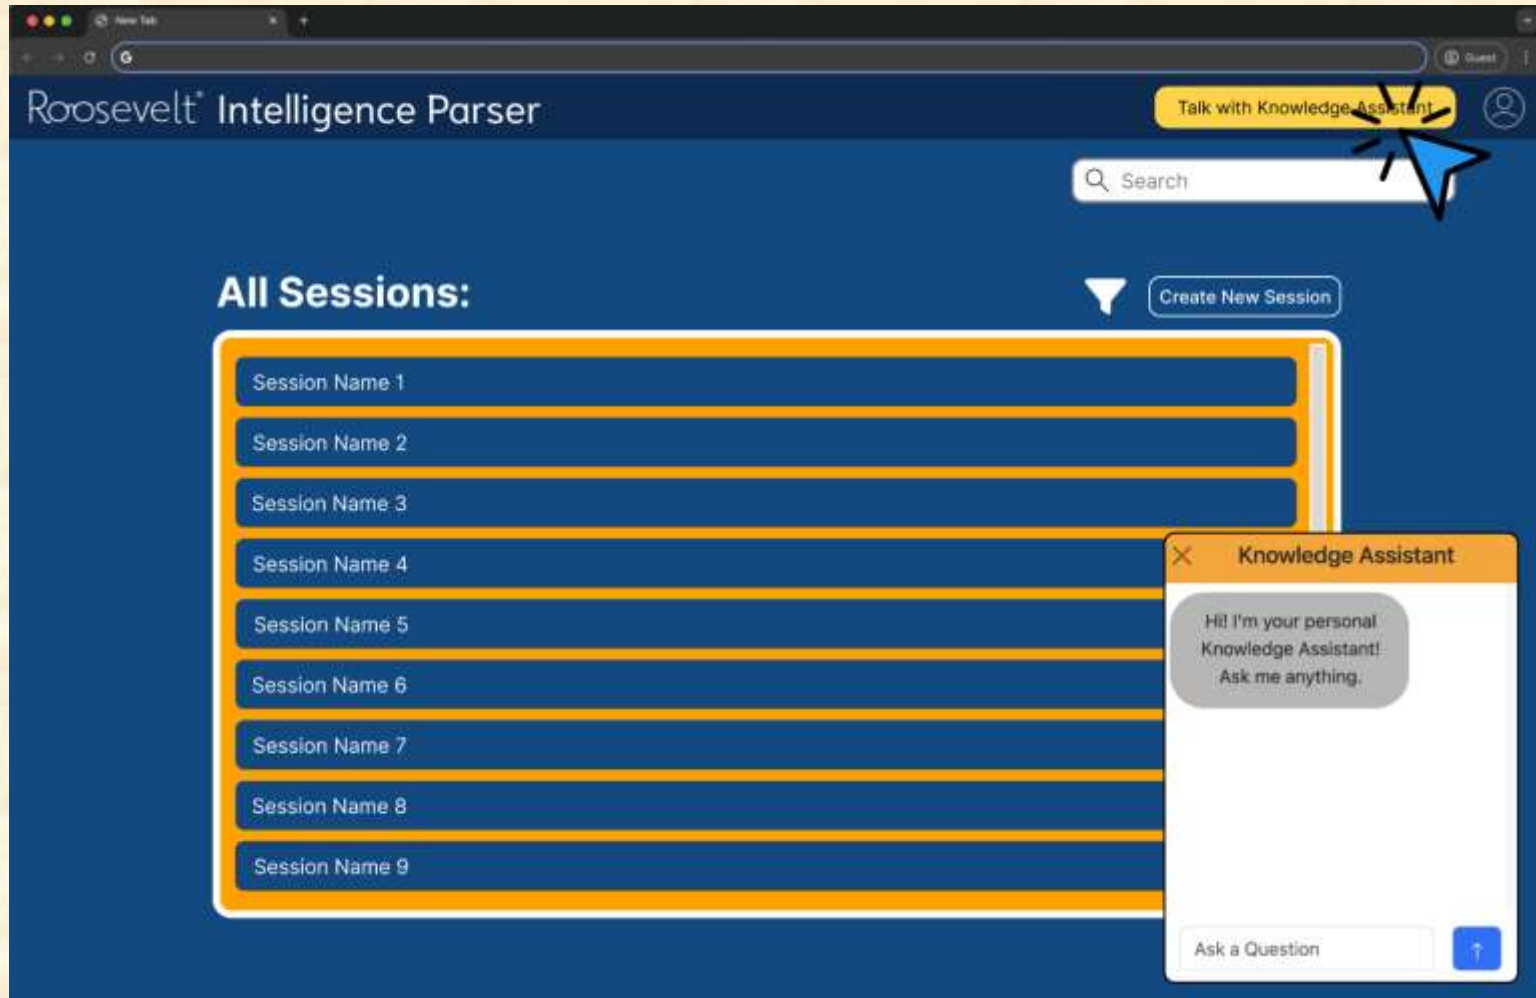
New Tab

Guest

Roosevelt Intelligence Parser

Talk with Knowledge Assistant

Search

All Sessions:

Create New Session

Session Name 1

Session Name 2

Session Name 3

Session Name 4

Session Name 5

Session Name 6

Session Name 7

Session Name 8

Session Name 9

Knowledge Assistant

Hi! I'm your personal Knowledge Assistant! Ask me anything.

Ask a Question